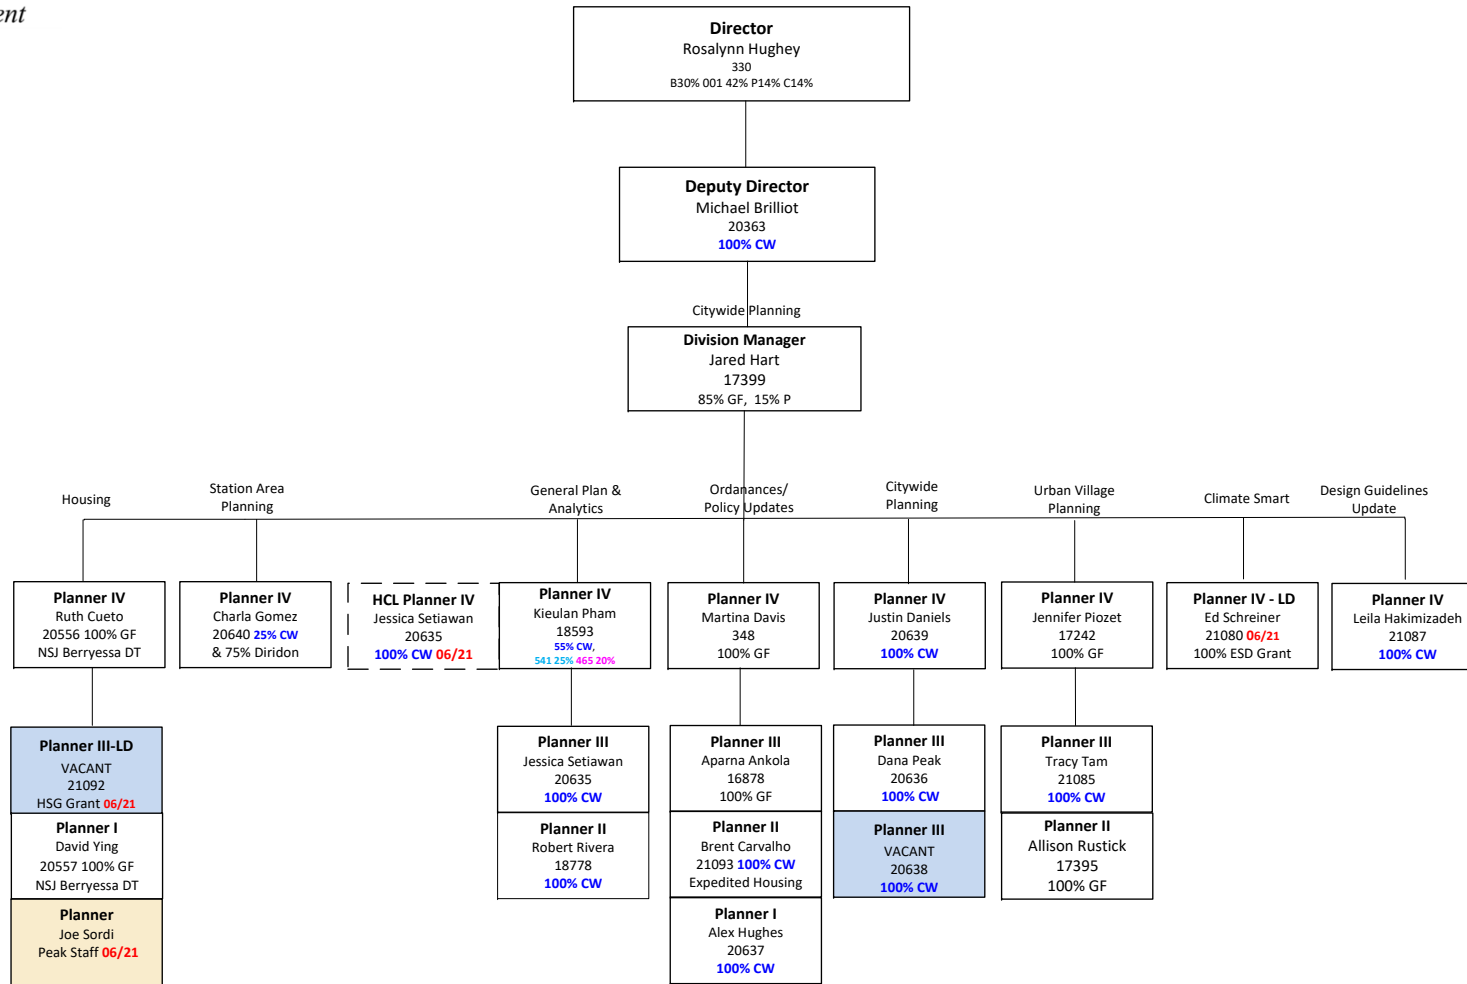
ent

Director
Rosalynn Hughey
330
B30% 001 42% P14% C14%

Deputy Director
Michael Brilliot
20363
100% CW

Citywide Planning

Division Manager
Jared Hart
17399
85% GF, 15% P

Housing

Station Area Planning

General Plan & Analytics

Ordanances/ Policy Updates

Citywide Planning

Urban Village Planning

Climate Smart

Design Guidelines Update

Planner IV
Ruth Cueto
20556 100% GF
NSJ Berryessa DT

Planner IV
Charla Gomez
20640 25% CW
& 75% Diridon

HCL Planner IV
Jessica Setiawan
20635
100% CW 06/21

Planner IV
Kieulan Pham
18593
55% CW,
541 25% 465 20%

Planner IV
Martina Davis
348
100% GF

Planner IV
Justin Daniels
20639
100% CW

Planner IV
Jennifer Piozet
17242
100% GF

Planner IV - LD
Ed Schreiner
21080 06/21
100% ESD Grant

Planner IV
Leila Hakimizadeh
21087
100% CW

Planner III-LD
VACANT
21092
HSG Grant 06/21

Planner I
David Ying
20557 100% GF
NSJ Berryessa DT

Planner
Joe Sordi
Peak Staff 06/21

Planner III
Jessica Setiawan
20635
100% CW

Planner II
Robert Rivera
18778
100% CW

Planner III
Aparna Ankola
16878
100% GF

Planner II
Brent Carvalho
21093 100% CW
Expedited Housing

Planner I
Alex Hughes
20637
100% CW

Planner III
Dana Peak
20636
100% CW

Planner III
VACANT
20638
100% CW

Planner III
Tracy Tam
21085
100% CW

Planner II
Allison Rustick
17395
100% GF